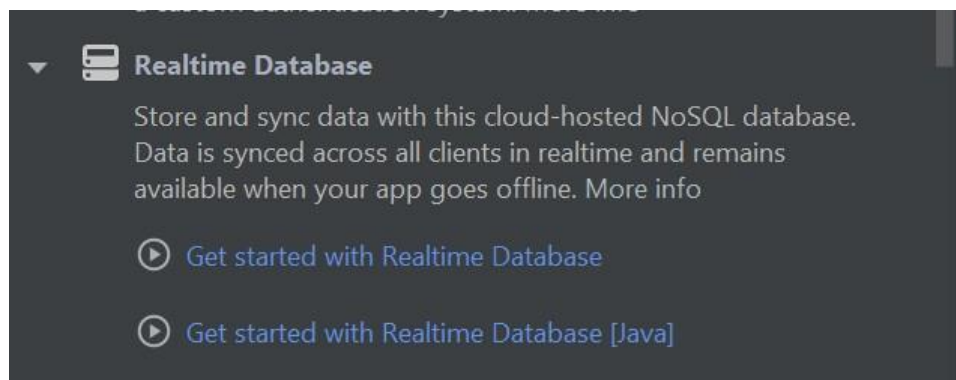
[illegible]

Realtime Database

Store and sync data with this cloud-hosted NoSQL database. Data is synced across all clients in realtime and remains available when your app goes offline. More info

Get started with Realtime Database

Get started with Realtime Database [Java]